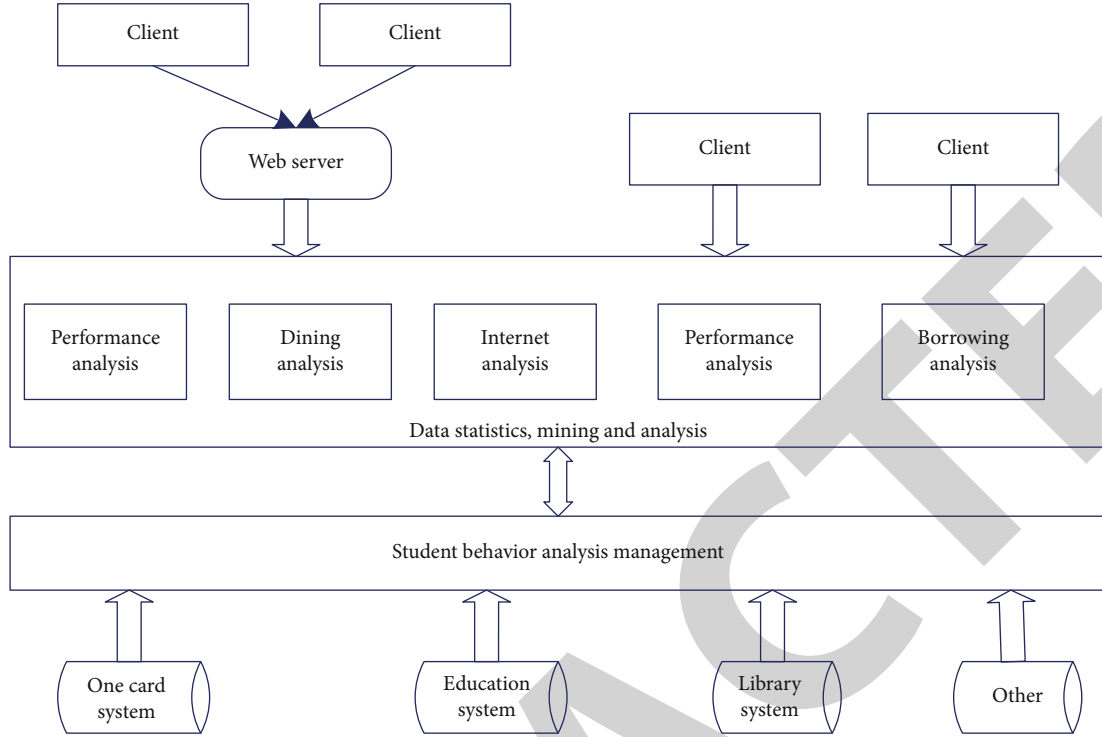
Client
Client
Web server
Client
Client
Performance analysis
Dining analysis
Internet analysis
Performance analysis
Borrowing analysis
Data statistics, mining and analysis
Student behavior analysis management
One card system
Education system
Library system
Other